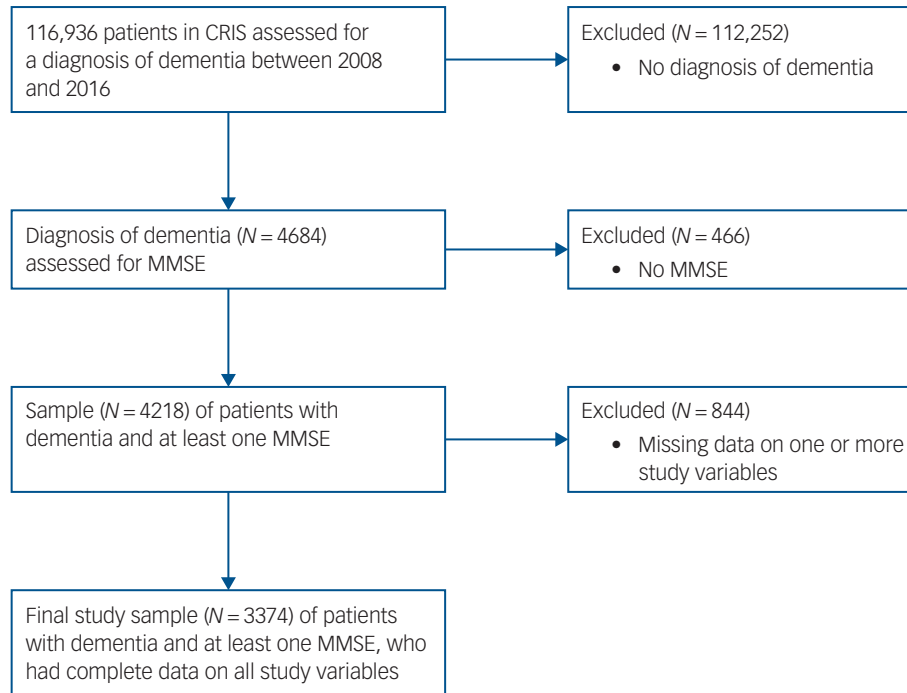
116,936 patients in CRIS assessed for a diagnosis of dementia between 2008 and 2016

Excluded ($N = 112,252$)
• No diagnosis of dementia

Diagnosis of dementia ($N = 4684$) assessed for MMSE

Excluded ($N = 466$)
• No MMSE

Sample ($N = 4218$) of patients with dementia and at least one MMSE

Excluded ($N = 844$)
• Missing data on one or more study variables

Final study sample ($N = 3374$) of patients with dementia and at least one MMSE, who had complete data on all study variables